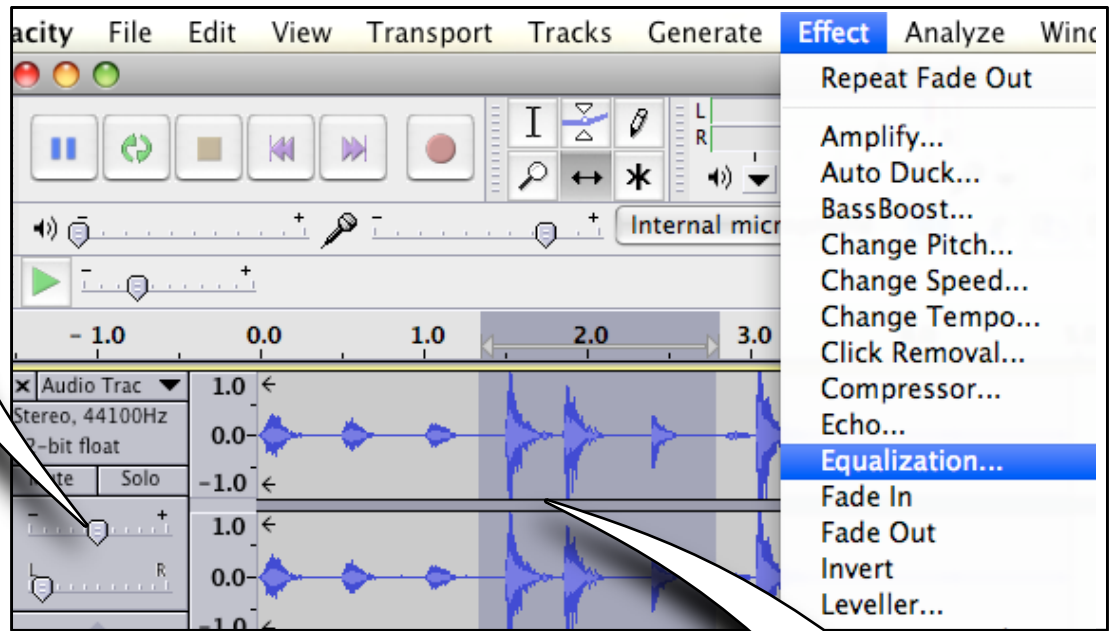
acity File Edit View Transport Tracks Generate Effect Analyze Wind

Repeat Fade Out

Amplify...
Auto Duck...
BassBoost...
Change Pitch...
Change Speed...
Change Tempo...
Click Removal...
Compressor...
Echo...
Equalization...
Fade In
Fade Out
Invert
Leveller...

L
R

Internal micr

- 1.0 0.0 1.0 2.0 3.0

× Audio Trac
Stereo, 44100Hz
2-bit float
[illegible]te Solo

1.0
0.0
-1.0
1.0
0.0
-1.0

L R
- +